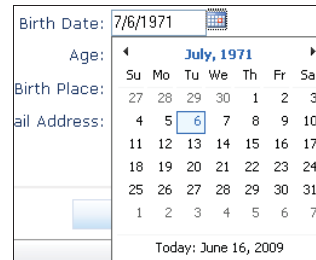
Birth Date: 7/6/1971

Age:

Birth Place:

ail Address:

◀ July, 1971 ▶

| Su | Mo | Tu | We | Th | Fr | Sa |
|---|---|---|---|---|---|---|
| 27 | 28 | 29 | 30 | 1 | 2 | 3 |
| 4 | 5 | 6 | 7 | 8 | 9 | 10 |
| 11 | 12 | 13 | 14 | 15 | 16 | 17 |
| 18 | 19 | 20 | 21 | 22 | 23 | 24 |
| 25 | 26 | 27 | 28 | 29 | 30 | 31 |
| 1 | 2 | 3 | 4 | 5 | 6 | 7 |

Today: June 16, 2009